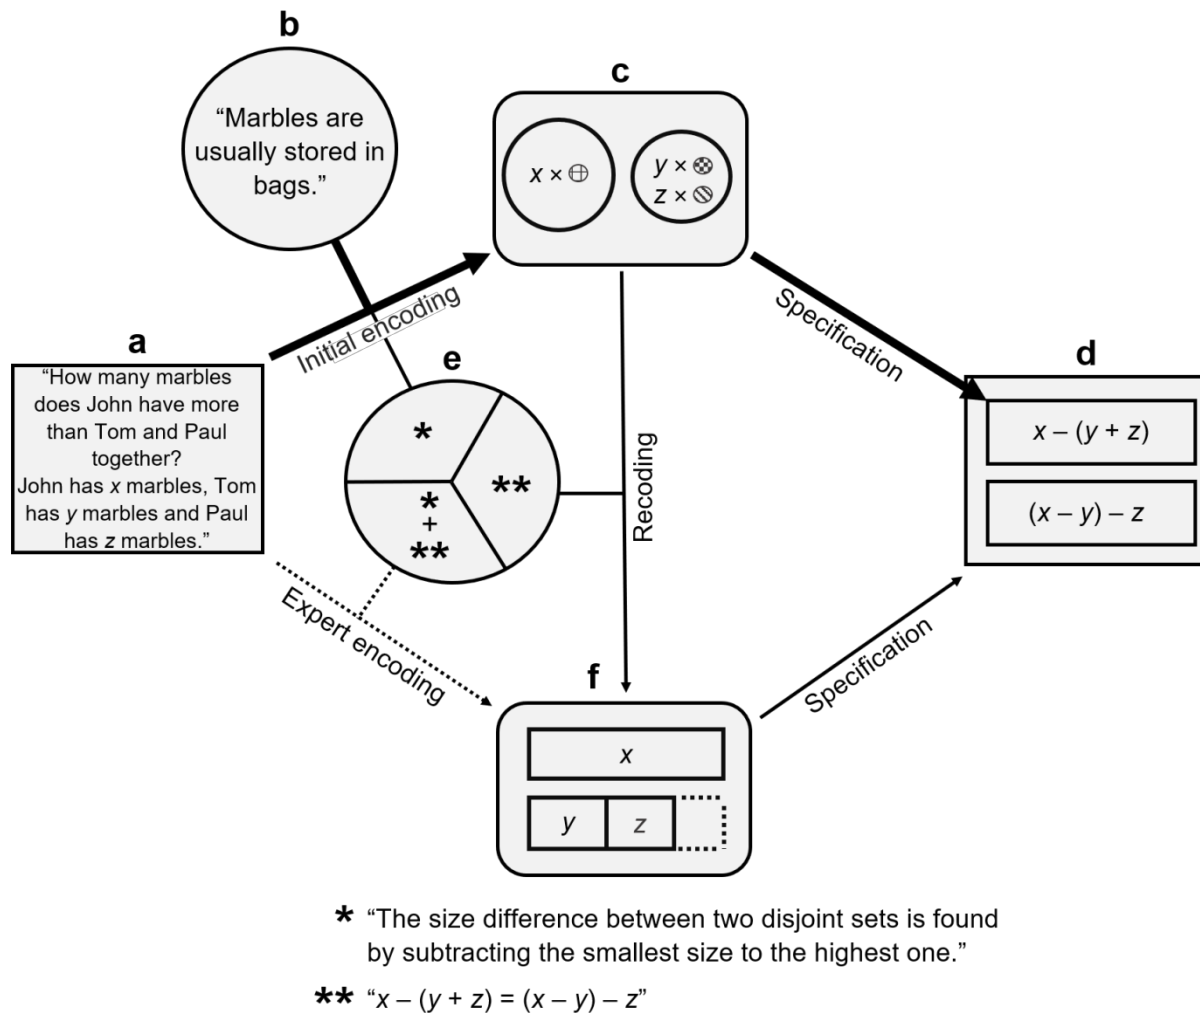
b

"Marbles are usually stored in bags."

c

$x \times \oplus$

$y \times$ ⊗
$z \times \oslash$

Initial encoding

Specification

a

"How many marbles does John have more than Tom and Paul together?
John has $x$ marbles, Tom has $y$ marbles and Paul has $z$ marbles."

e

*

**

*
+
**

Recoding

d

$x - (y + z)$

$(x - y) - z$

Expert encoding

Specification

f

$x$

$y$

$z$

* "The size difference between two disjoint sets is found by subtracting the smallest size to the highest one."

** "$x - (y + z) = (x - y) - z$"